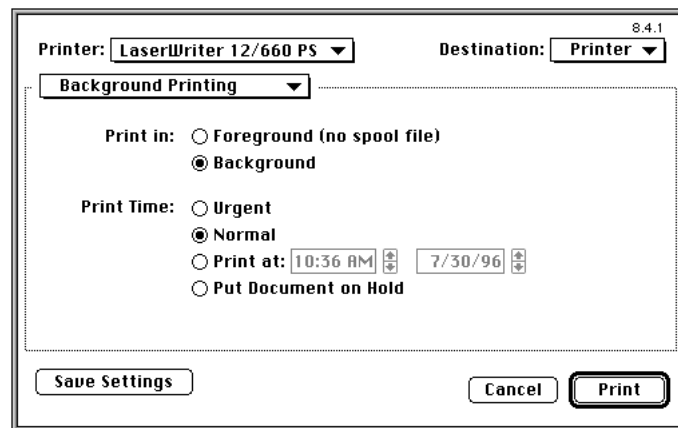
8.4.1

Printer: LaserWriter 12/660 PS

Destination: Printer

Background Printing

Print in: Foreground (no spool file)

Background

Print Time: Urgent

Normal

Print at: 10:36 AM 7/30/96

Put Document on Hold

Save Settings

Cancel

Print